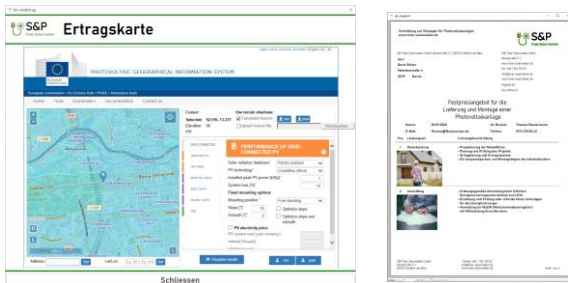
S&P Ertragskarte

PHOTOVOLTAIC GEOGRAPHICAL INFORMATION SYSTEM

Home Tools Downloads Documentation Contact us

PERFORMANCE OF GRID-CONNECTED PV

Solar radiation database
PV technology
Installed peak PV power [kWp]
System loss [%]
Fixed mounting options
Mounting position
Slope [°]
Azimuth [°]
Optimize slope
Optimize slope and azimuth
PV electricity price

Address
Lat/Lon

Schliessen

S&P

Festpreisangebot für die Lieferung und Montage einer Photovoltaikanlage

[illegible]